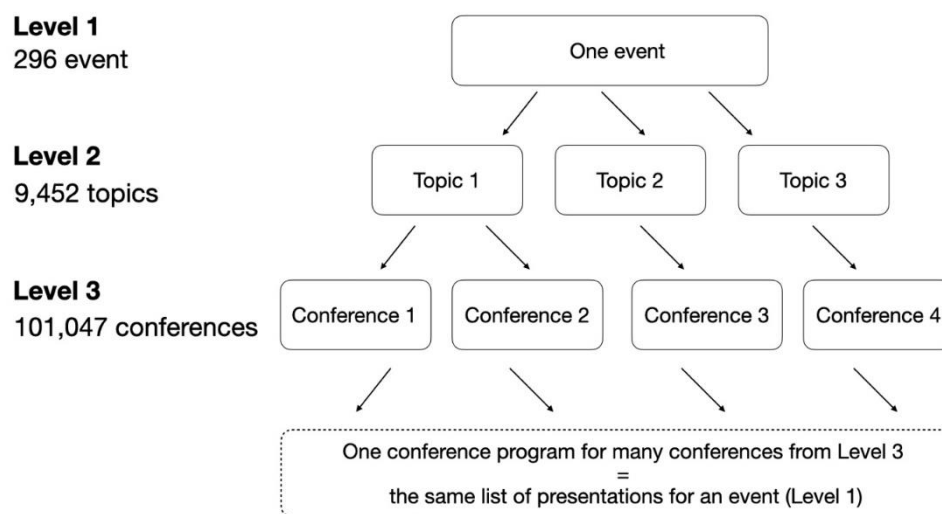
**Level 1**
296 event

One event

**Level 2**
9,452 topics

Topic 1

Topic 2

Topic 3

**Level 3**
101,047 conferences

Conference 1

Conference 2

Conference 3

Conference 4

One conference program for many conferences from Level 3
=
the same list of presentations for an event (Level 1)